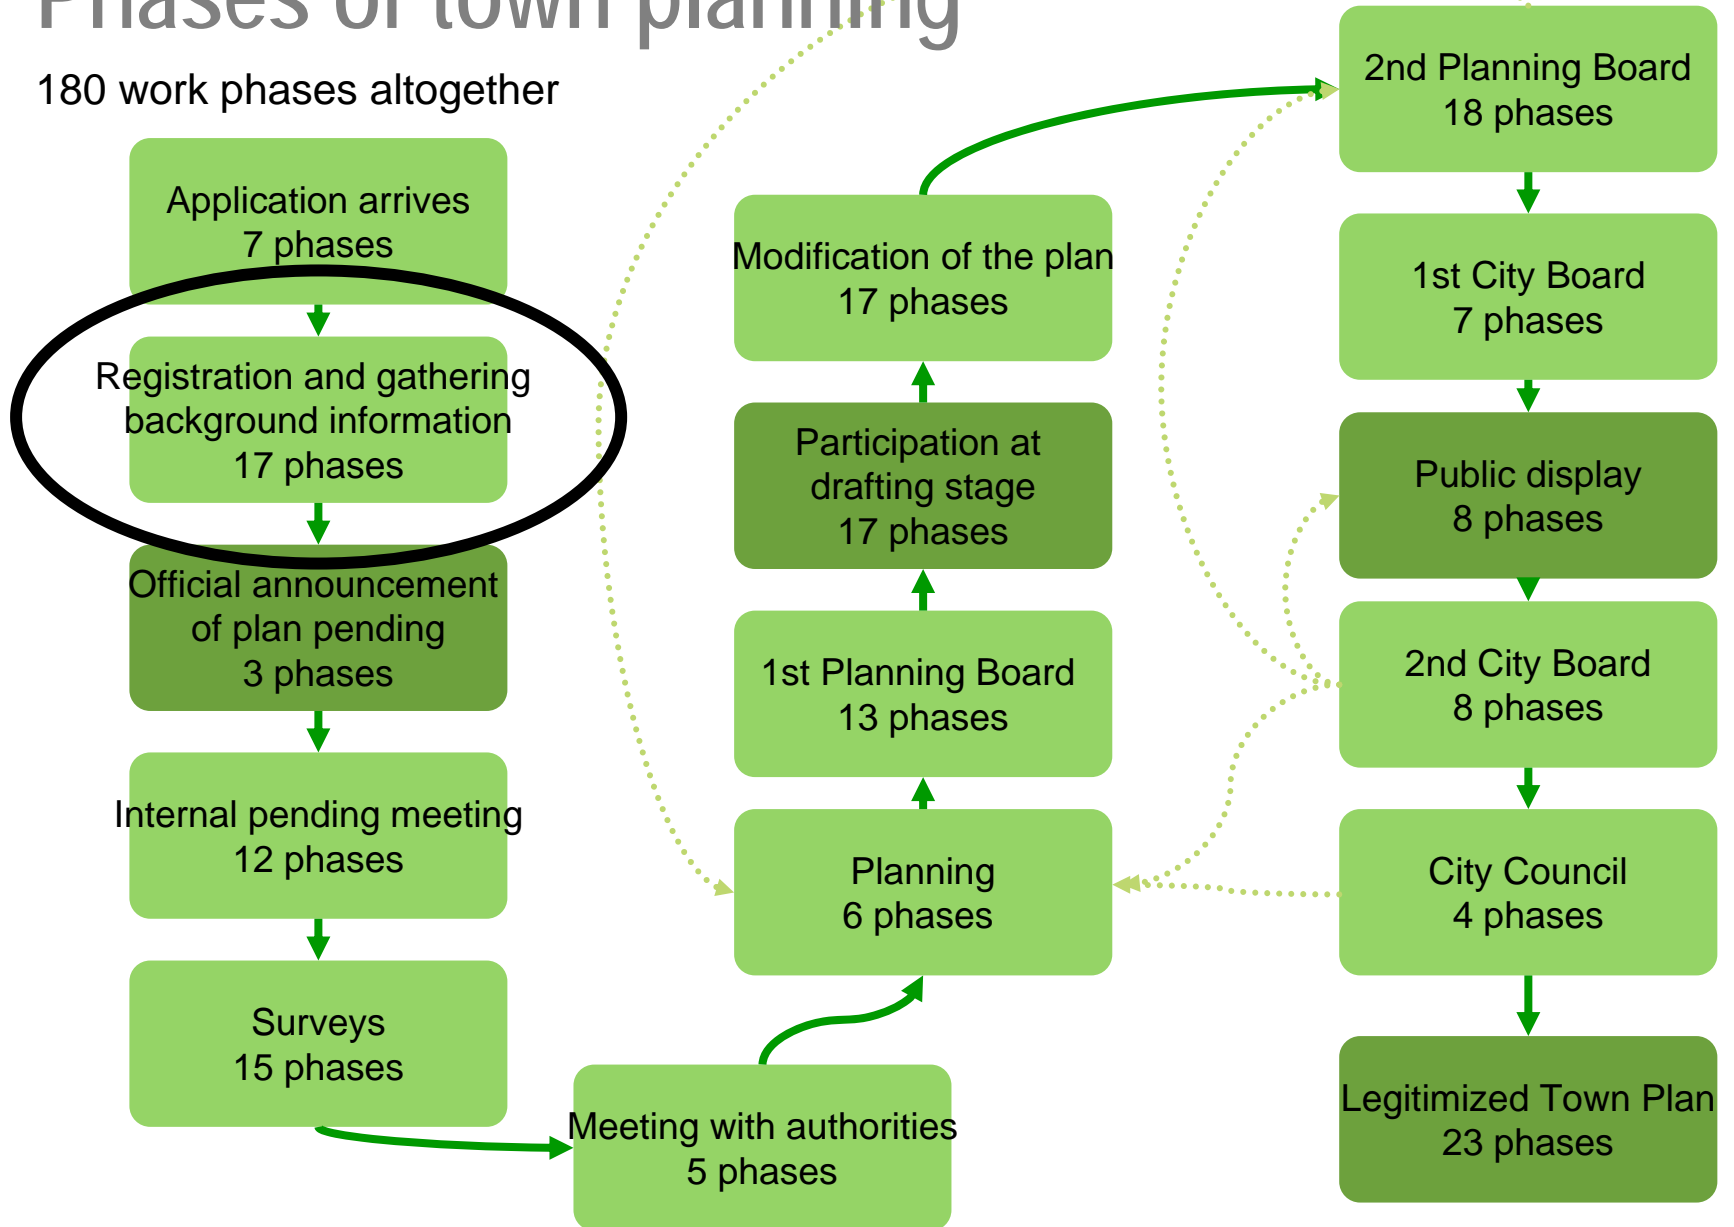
Phases of town planning

180 work phases altogether

Application arrives
7 phases

Registration and gathering background information
17 phases

Official announcement of plan pending
3 phases

Internal pending meeting
12 phases

Surveys
15 phases

Meeting with authorities
5 phases

Planning
6 phases

1st Planning Board
13 phases

Participation at drafting stage
17 phases

Modification of the plan
17 phases

2nd Planning Board
18 phases

1st City Board
7 phases

Public display
8 phases

2nd City Board
8 phases

City Council
4 phases

Legitimized Town Plan
23 phases